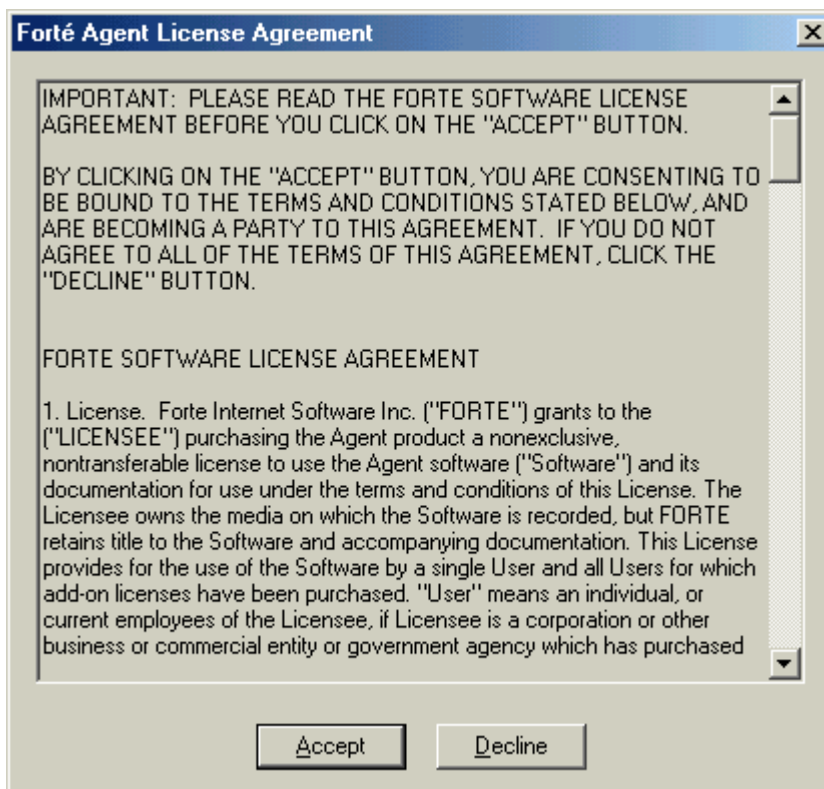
Forté Agent License Agreement

IMPORTANT: PLEASE READ THE FORTE SOFTWARE LICENSE AGREEMENT BEFORE YOU CLICK ON THE "ACCEPT" BUTTON.

BY CLICKING ON THE "ACCEPT" BUTTON, YOU ARE CONSENTING TO BE BOUND TO THE TERMS AND CONDITIONS STATED BELOW, AND ARE BECOMING A PARTY TO THIS AGREEMENT. IF YOU DO NOT AGREE TO ALL OF THE TERMS OF THIS AGREEMENT, CLICK THE "DECLINE" BUTTON.

FORTE SOFTWARE LICENSE AGREEMENT

1. License. Forte Internet Software Inc. ("FORTE") grants to the ("LICENSEE") purchasing the Agent product a nonexclusive, nontransferable license to use the Agent software ("Software") and its documentation for use under the terms and conditions of this License. The Licensee owns the media on which the Software is recorded, but FORTE retains title to the Software and accompanying documentation. This License provides for the use of the Software by a single User and all Users for which add-on licenses have been purchased. "User" means an individual, or current employees of the Licensee, if Licensee is a corporation or other business or commercial entity or government agency which has purchased

Accept

Decline